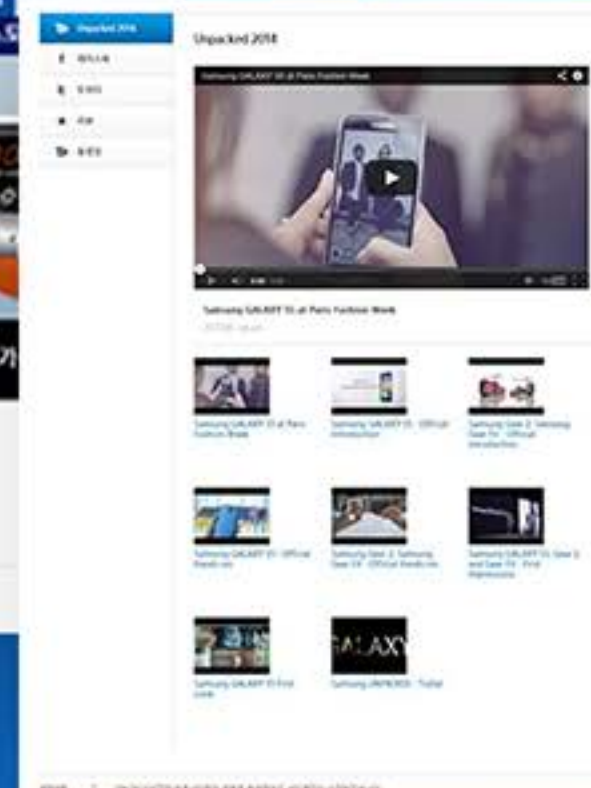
Unpacked 2014

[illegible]

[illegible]

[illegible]

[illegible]

Unpacked 2018

Samsung GALAXY S5 at Paris Fashion Week

Samsung GALAXY S5 at Paris Fashion Week

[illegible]

Samsung GALAXY S5 at Paris Fashion Week

Samsung GALAXY S5 - Official Introduction

Samsung Gear 2, Samsung Gear Fit - Official Introduction

Samsung GALAXY S5 - Official Hands-on

Samsung Gear 2, Samsung Gear Fit - Official Hands-on

Samsung GALAXY S5, Gear 2 and Gear Fit - First Impressions

Samsung GALAXY S5 First Look

GALAXY

Samsung UNPACKED - Trailer

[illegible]